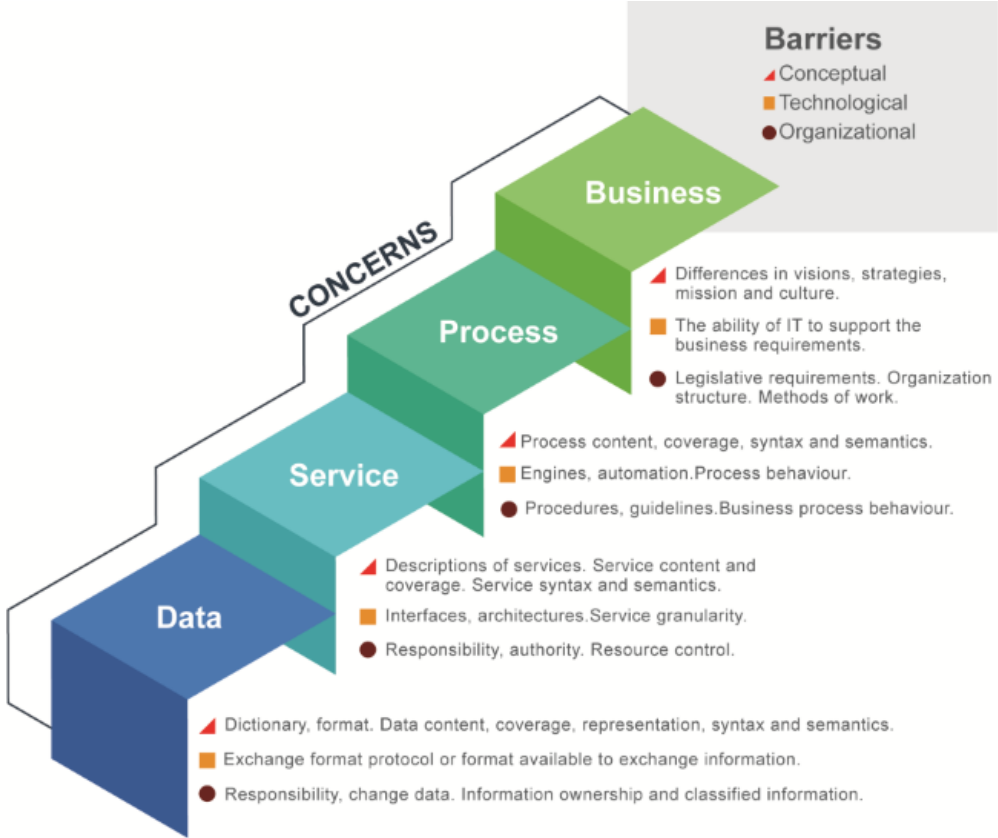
Barriers
Conceptual
Technological
Organizational

CONCERNS

Business

Differences in visions, strategies, mission and culture.

The ability of IT to support the business requirements.

Legislative requirements. Organization structure. Methods of work.

Process

Process content, coverage, syntax and semantics.

Engines, automation.Process behaviour.

Procedures, guidelines.Business process behaviour.

Service

Descriptions of services. Service content and coverage. Service syntax and semantics.

Interfaces, architectures.Service granularity.

Responsibility, authority. Resource control.

Data

Dictionary, format. Data content, coverage, representation, syntax and semantics.

Exchange format protocol or format available to exchange information.

Responsibility, change data. Information ownership and classified information.